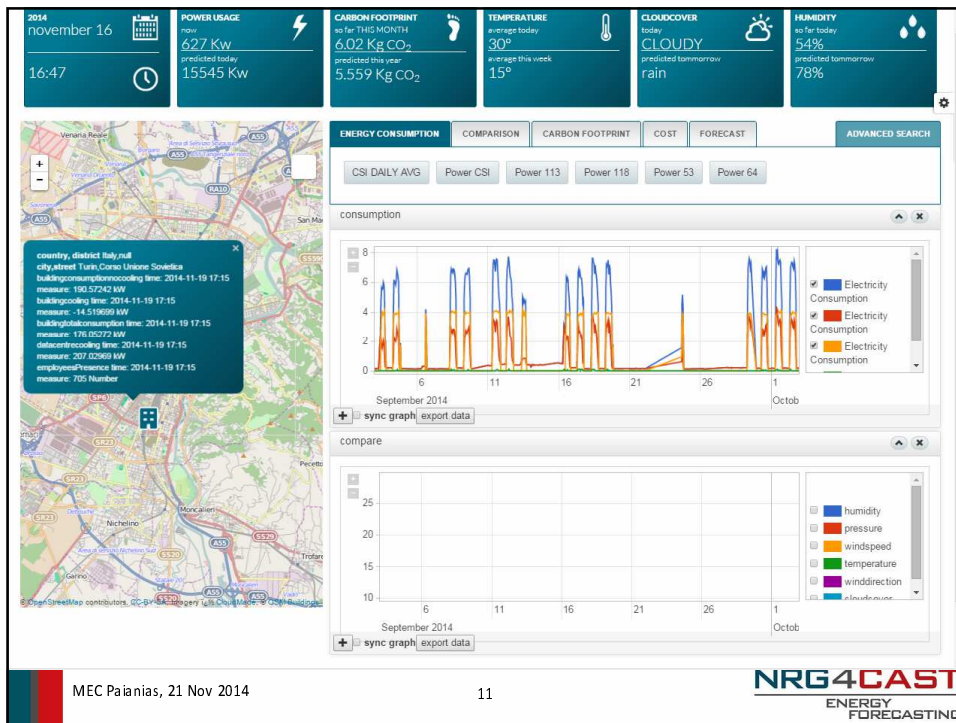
2014
november 16

16:47

POWER USAGE
now
627 Kw
predicted today
15545 Kw

CARBON FOOTPRINT
so far THIS MONTH
6.02 Kg $CO_2$
predicted this year
5.559 Kg $CO_2$

TEMPERATURE
average today
30°
average this week
15°

CLOUDCOVER
today
CLOUDY
predicted tommorrow
rain

HUMIDITY
so far today
54%
predicted tommorrow
78%

country, district Italy,null
city,street Turin,Corso Unione Sovietica
buildingconsumptionnocooling time: 2014-11-19 17:15
measure: 190.57242 kW
buildingcooling time: 2014-11-19 17:15
measure: -14.519699 kW
buildingtotalconsumption time: 2014-11-19 17:15
measure: 176.05272 kW
datacentrecooling time: 2014-11-19 17:15
measure: 207.02969 kW
employeesPresence time: 2014-11-19 17:15
measure: 705 Number

Venaria Reale
Nichelino
Moncalieri
Pecetto
Trofarello
San Mauro
© OpenStreetMap contributors, CC-BY-SA, Imagery © CloudMade, © OSM Buildings

ENERGY CONSUMPTION | COMPARISON | CARBON FOOTPRINT | COST | FORECAST | ADVANCED SEARCH

CSI DAILY AVG | Power CSI | Power 113 | Power 118 | Power 53 | Power 64

consumption

8
6
4
2
0
6 11 16 21 26 1
September 2014 Octob

Electricity Consumption
Electricity Consumption
Electricity Consumption

sync graph export data

compare

25
20
15
10
6 11 16 21 26 1
September 2014 Octob

humidity
pressure
windspeed
temperature
winddirection
cloudcover

sync graph export data

MEC Paianias, 21 Nov 2014

11

NRG4CAST
ENERGY FORECASTING